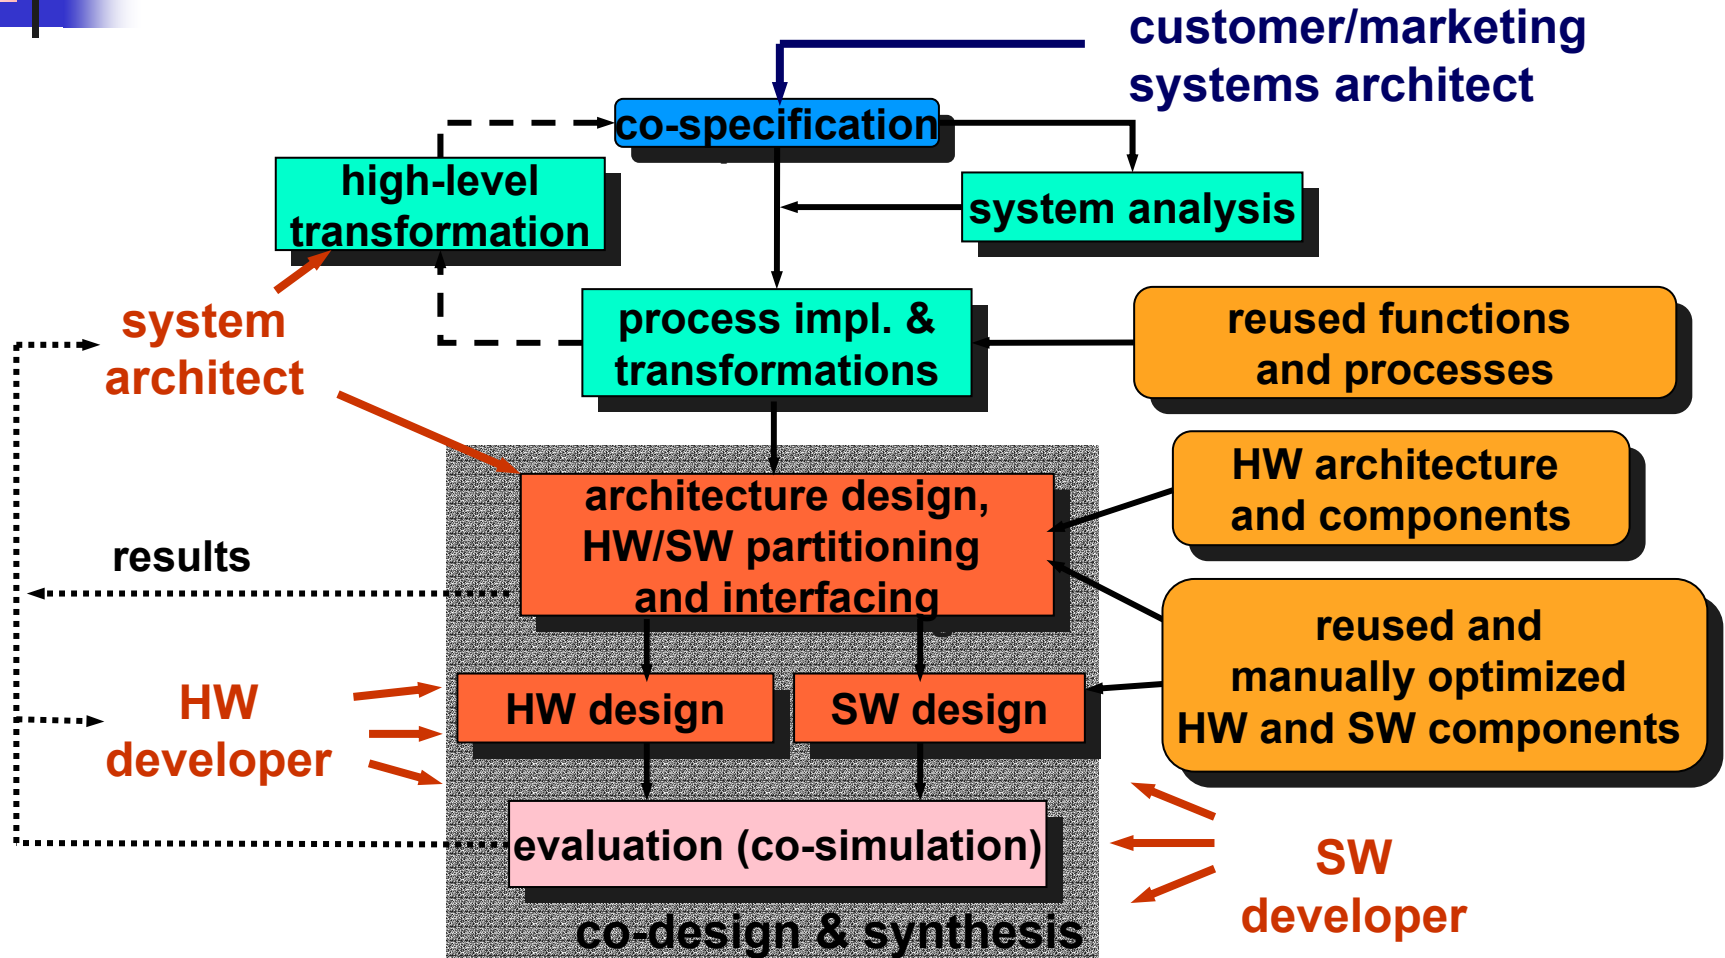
customer/marketing
systems architect

co-specification

high-level transformation

system analysis

system architect

process impl. & transformations

reused functions and processes

architecture design, HW/SW partitioning and interfacing

HW architecture and components

results

reused and manually optimized HW and SW components

HW developer

HW design

SW design

evaluation (co-simulation)

SW developer

co-design & synthesis